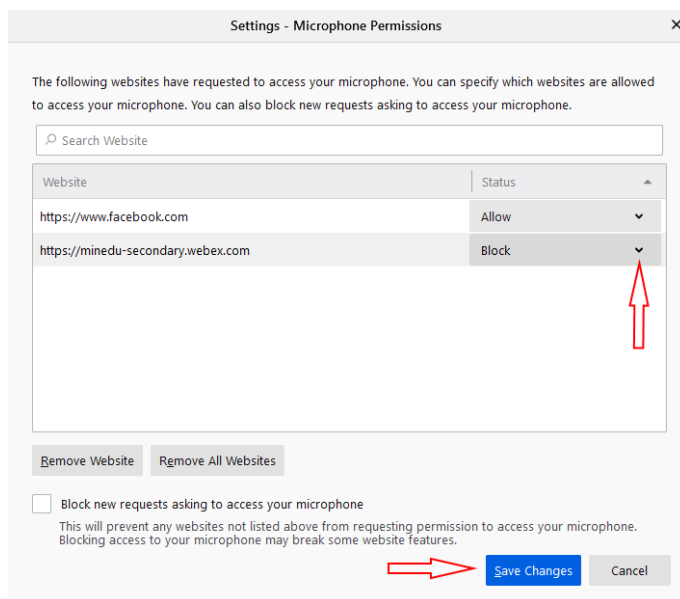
Settings - Microphone Permissions

×

The following websites have requested to access your microphone. You can specify which websites are allowed to access your microphone. You can also block new requests asking to access your microphone.

Search Website

| Website | Status |
|---|---|
| https://www.facebook.com | Allow |
| https://minedu-secondary.webex.com | Block |

Remove Website

Remove All Websites

Block new requests asking to access your microphone

This will prevent any websites not listed above from requesting permission to access your microphone. Blocking access to your microphone may break some website features.

Save Changes

Cancel